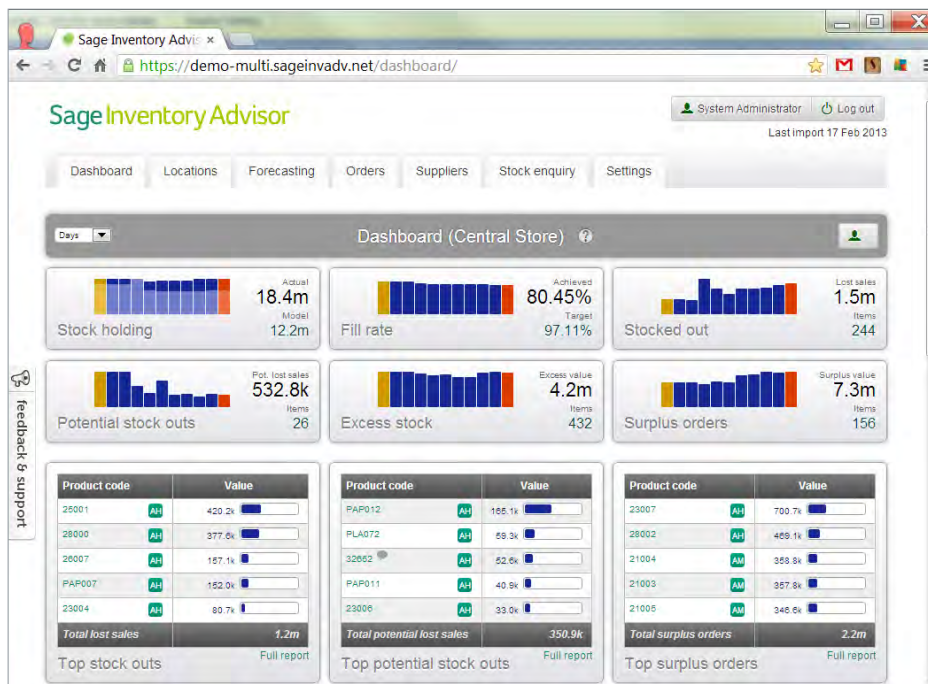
Sage Inventory Advis ×

https://demo-multi.sageinvadv.net/dashboard/

Sage Inventory Advisor

System Administrator Log out
Last import 17 Feb 2013

Dashboard Locations Forecasting Orders Suppliers Stock enquiry Settings

Days

Dashboard (Central Store)

Actual
18.4m
Model
12.2m
Stock holding

Achieved
80.45%
Target
97.11%
Fill rate

Lost sales
1.5m
Items
244
Stocked out

Pot. lost sales
532.8k
Items
26
Potential stock outs

Excess value
4.2m
Items
432
Excess stock

Surplus value
7.3m
Items
156
Surplus orders

feedback & support

| Product code | | Value |
|---|---|---|
| 25001 | AH | 420.2k |
| 28000 | AH | 377.6k |
| 26007 | AH | 157.1k |
| PAP007 | AH | 152.0k |
| 23004 | AH | 80.7k |
| Total lost sales | | 1.2m |

Top stock outs
Full report

| Product code | | Value |
|---|---|---|
| PAP012 | AH | 165.1k |
| PLA072 | AH | 59.3k |
| 32662 | AH | 52.6k |
| PAP011 | AH | 40.9k |
| 23006 | AH | 33.0k |
| Total potential lost sales | | 350.9k |

Top potential stock outs
Full report

| Product code | | Value |
|---|---|---|
| 23007 | AH | 700.7k |
| 28002 | AH | 469.1k |
| 21004 | AM | 368.8k |
| 21003 | AM | 357.8k |
| 21005 | AM | 346.6k |
| Total surplus orders | | 2.2m |

Top surplus orders
Full report